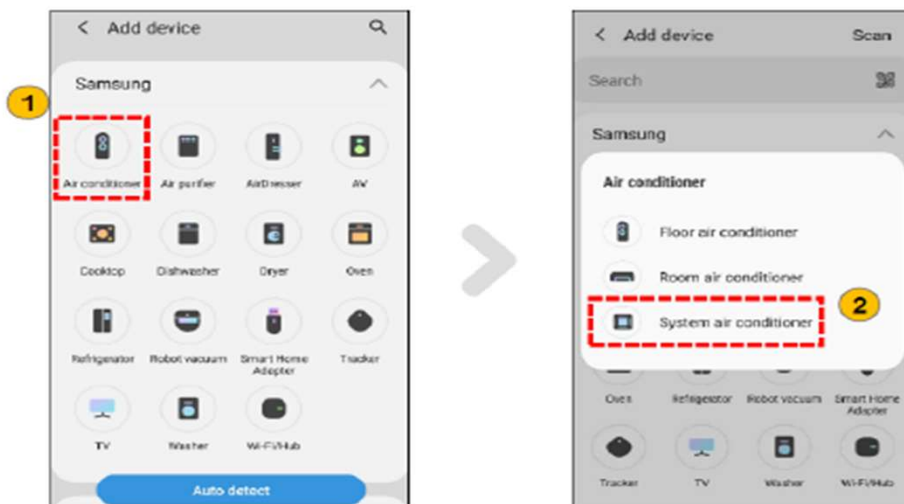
< Add device

Samsung

1

Air conditioner
Air purifier
AirDresser
AV
Cooktop
Dishwasher
Dryer
Oven
Refrigerator
Robot vacuum
Smart Home Adapter
Tracker
TV
Washer
Wi-Fi/Hub

Auto detect

< Add device
Scan

Search

Samsung

Air conditioner

Floor air conditioner
Room air conditioner
System air conditioner

2

Oven
Refrigerator
Robot vacuum
Smart Home Adapter
Tracker
TV
Washer
Wi-Fi/Hub